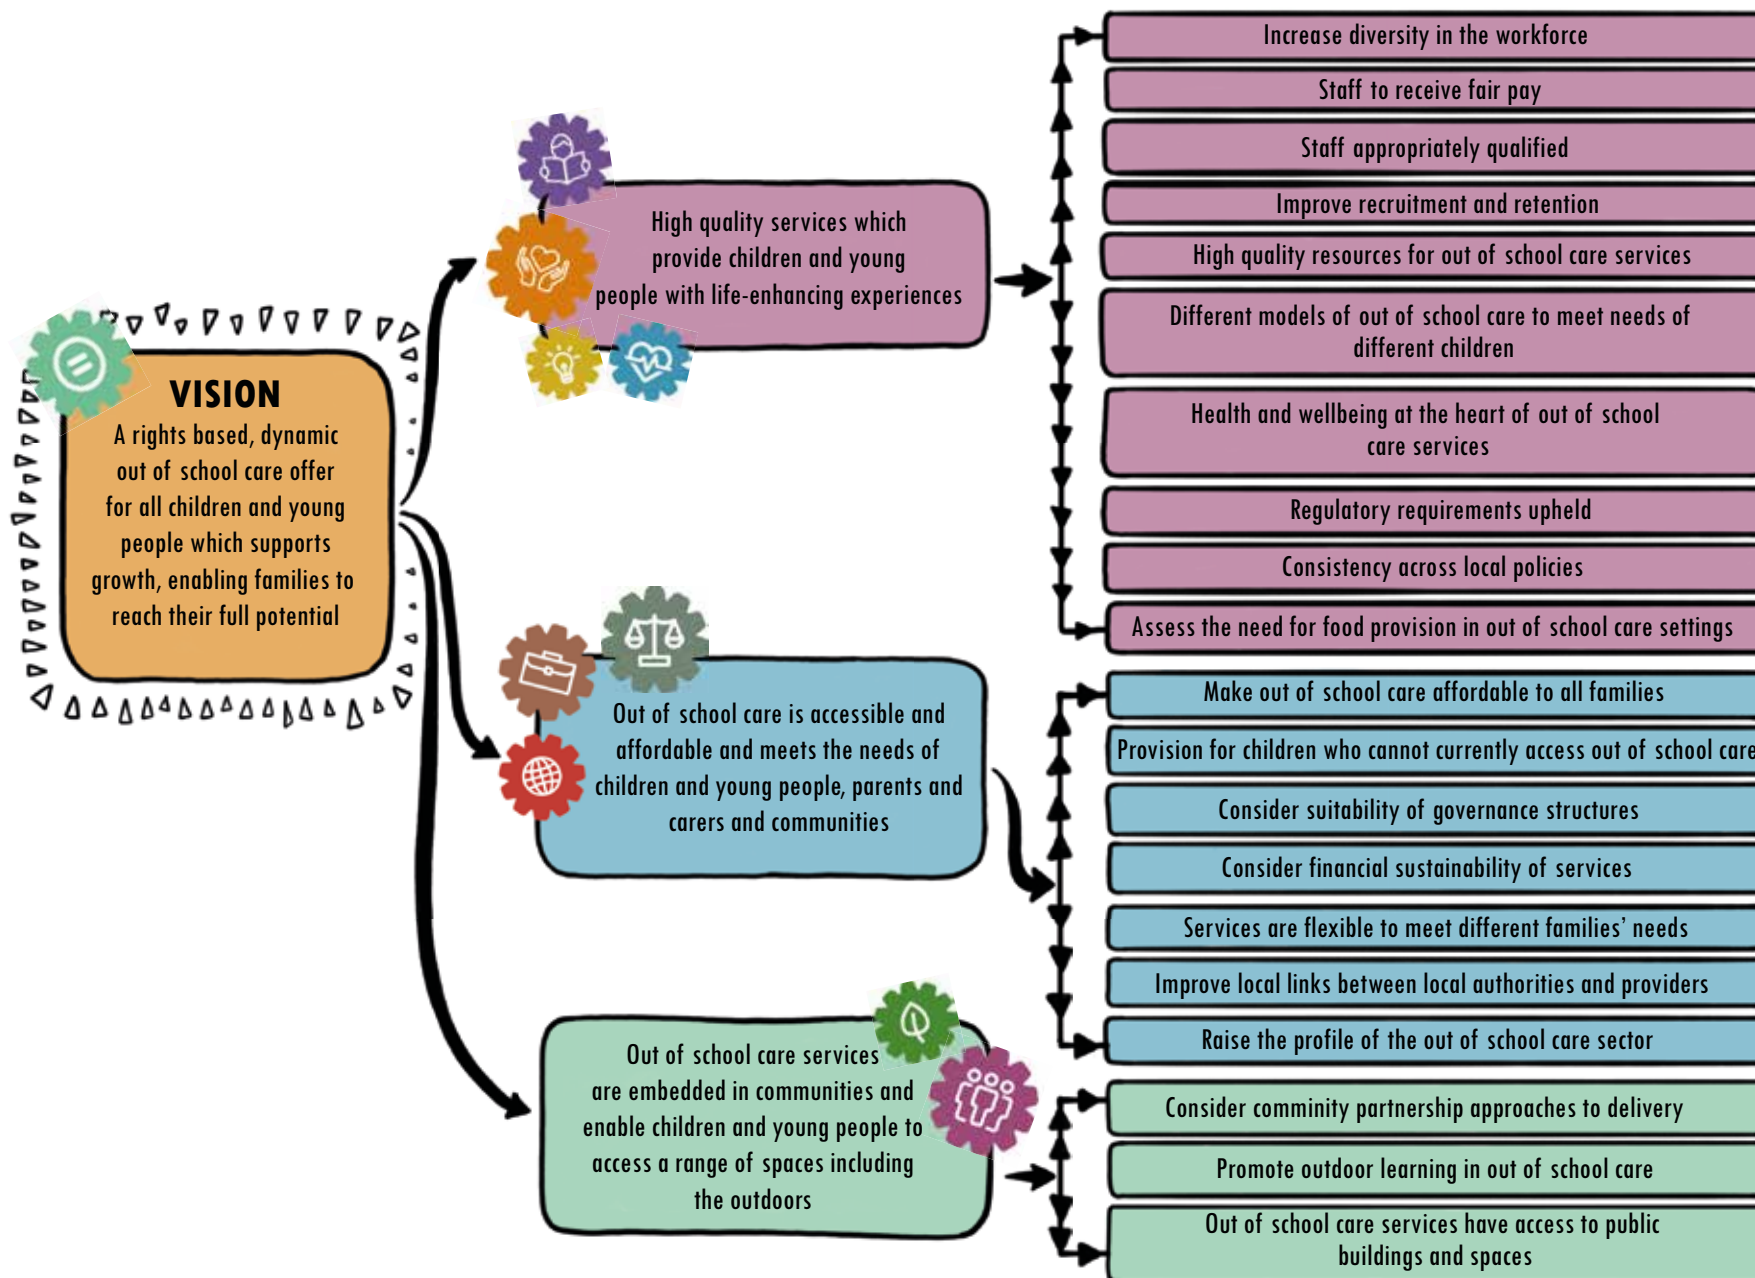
VISION
A rights based, dynamic out of school care offer for all children and young people which supports growth, enabling families to reach their full potential

High quality services which provide children and young people with life-enhancing experiences

Increase diversity in the workforce

Staff to receive fair pay

Staff appropriately qualified

Improve recruitment and retention

High quality resources for out of school care services

Different models of out of school care to meet needs of different children

Health and wellbeing at the heart of out of school care services

Regulatory requirements upheld

Consistency across local policies

Assess the need for food provision in out of school care settings

Out of school care is accessible and affordable and meets the needs of children and young people, parents and carers and communities

Make out of school care affordable to all families

Provision for children who cannot currently access out of school care

Consider suitability of governance structures

Consider financial sustainability of services

Services are flexible to meet different families' needs

Improve local links between local authorities and providers

Raise the profile of the out of school care sector

Out of school care services are embedded in communities and enable children and young people to access a range of spaces including the outdoors

Consider comminity partnership approaches to delivery

Promote outdoor learning in out of school care

Out of school care services have access to public buildings and spaces